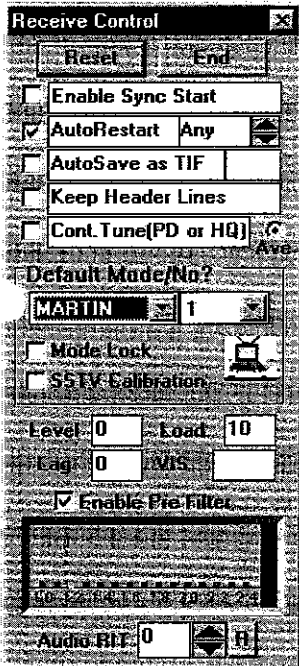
Receive Control

Reset
End

Enable Sync Start

AutoRestart
Any

AutoSave as TIF

Keep Header Lines

Cont.Tune(PD or HQ)
Ave

Default Mode/No?

MARTIN
1

Mode Lock

SSTV Calibration

Level
0
Load
10

Lag
0
VIS

Enable Pre Filter

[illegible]

Audio RIT
0
R